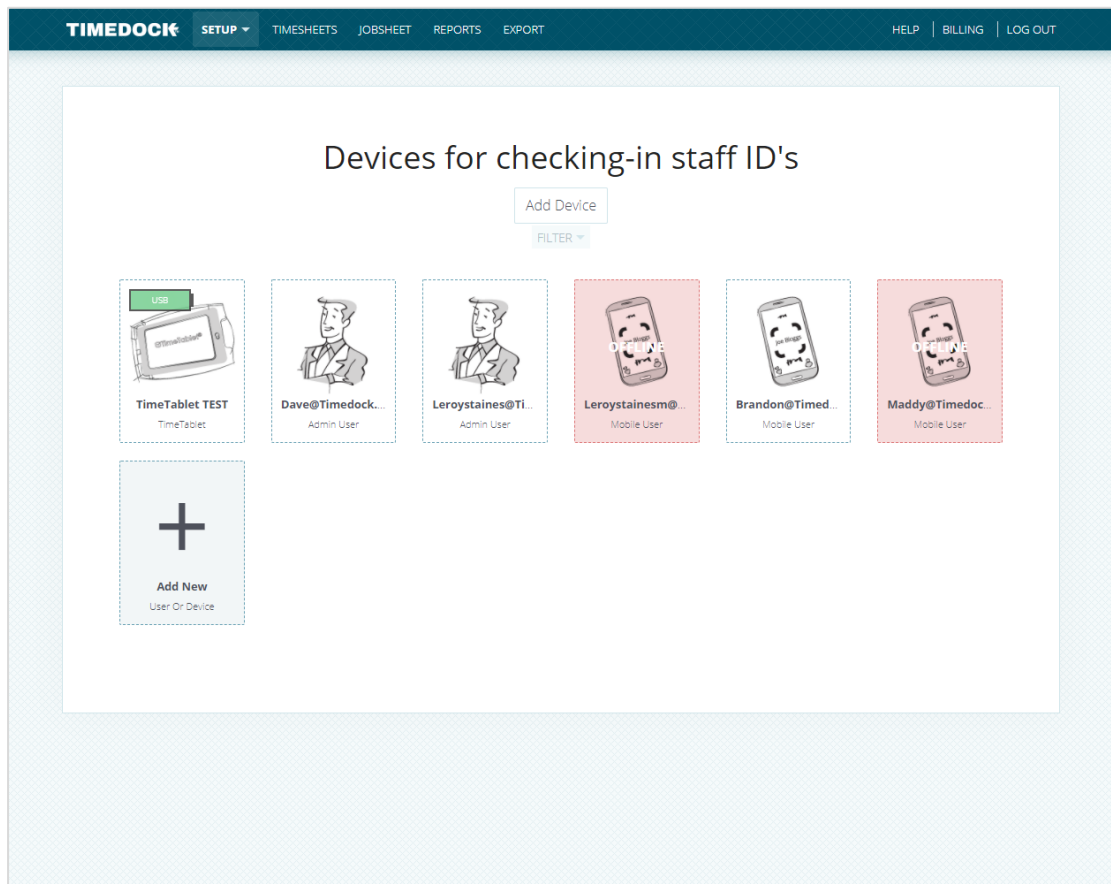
TIMEDOCK SETUP TIMESHEETS JOBSHEET REPORTS EXPORT HELP | BILLING | LOG OUT

Devices for checking-in staff ID's

Add Device

FILTER

USB

TimeTablet TEST
TimeTablet

Dave@Timedock....
Admin User

Leroystaines@Ti...
Admin User

OFFLINE
Leroystainesm@...
Mobile User

Brandon@Timed...
Mobile User

OFFLINE
Maddy@Timedoc...
Mobile User

+
Add New
User Or Device